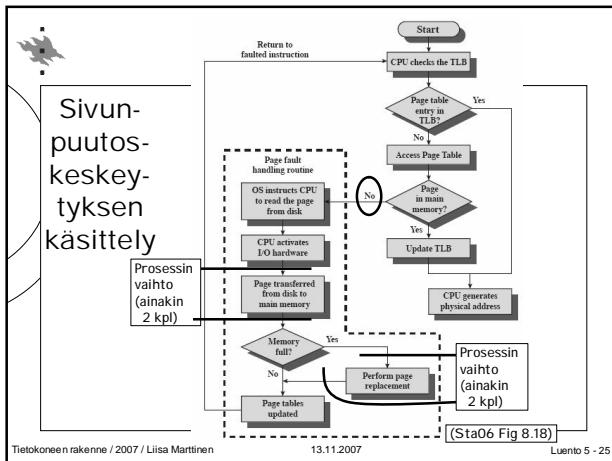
Sivunpuutoskeskeytyksen käsittely

Start

Return to faulted instruction

CPU checks the TLB

Page table entry in TLB?

Yes

No

Access Page Table

Page fault handling routine

OS instructs CPU to read the page from disk

No

Page in main memory?

Yes

Update TLB

CPU activates I/O hardware

Prosessin vaihto (ainakin 2 kpl)

Page transferred from disk to main memory

CPU generates physical address

Memory full?

Yes

No

Perform page replacement

Prosessin vaihto (ainakin 2 kpl)

Page tables updated

(Sta06 Fig 8.18)

Tietokoneen rakenne / 2007 / Liisa Marttinen

13.11.2007

Luento 5 - 25